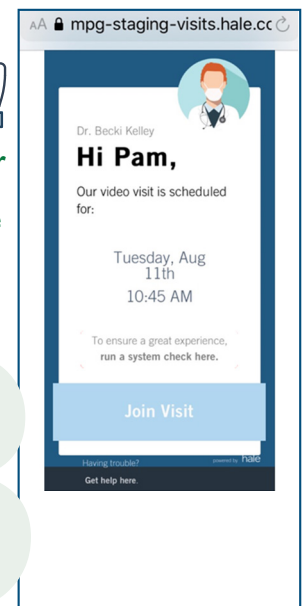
AA mpg-staging-visits.hale.cc

Dr. Becki Kelley

Hi Pam,

Our video visit is scheduled for:

Tuesday, Aug 11th
10:45 AM

To ensure a great experience, run a system check here.

Join Visit

Having trouble?

powered by hale

Get help here.